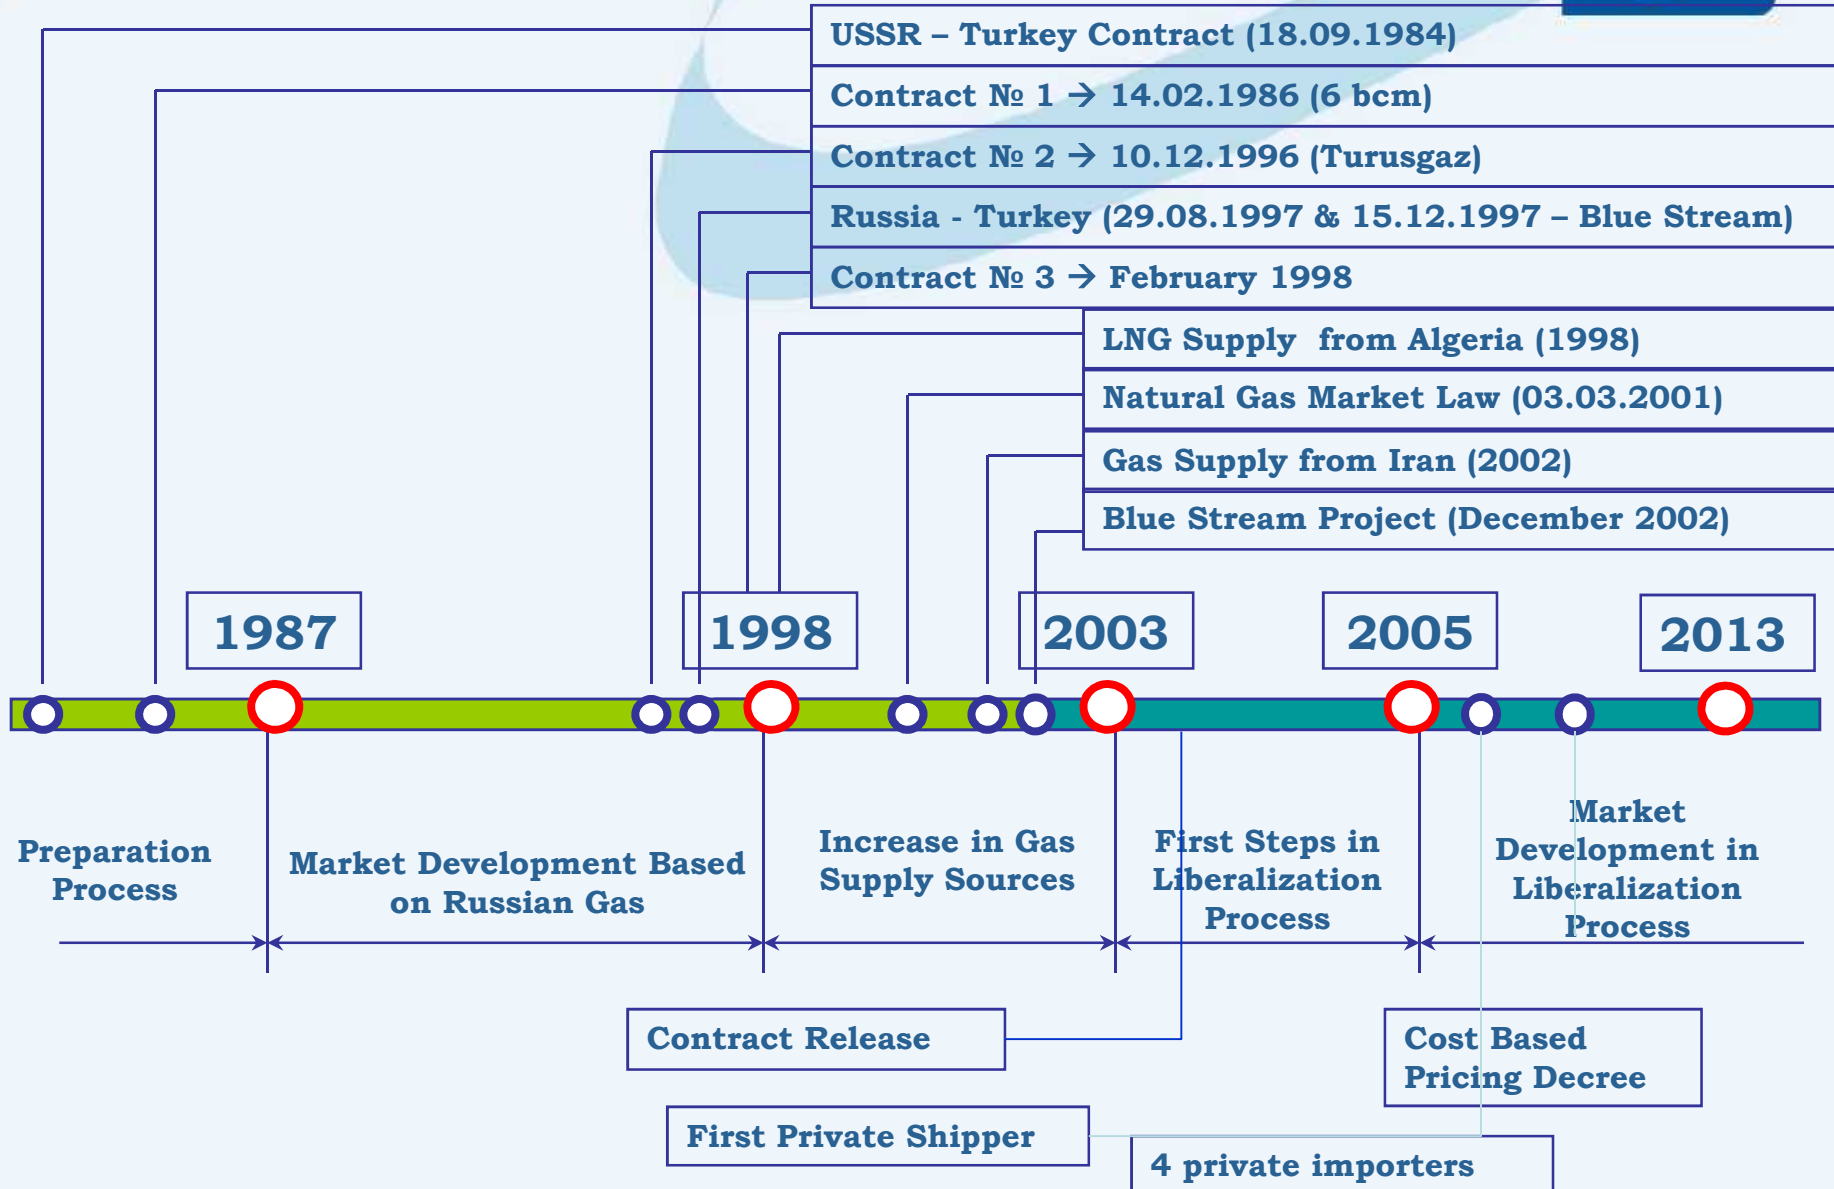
USSR – Turkey Contract (18.09.1984)

Contract № 1 → 14.02.1986 (6 bcm)

Contract № 2 → 10.12.1996 (Turusgaz)

Russia - Turkey (29.08.1997 & 15.12.1997 – Blue Stream)

Contract № 3 → February 1998

LNG Supply from Algeria (1998)

Natural Gas Market Law (03.03.2001)

Gas Supply from Iran (2002)

Blue Stream Project (December 2002)

1987

1998

2003

2005

2013

Preparation Process

Market Development Based on Russian Gas

Increase in Gas Supply Sources

First Steps in Liberalization Process

Market Development in Liberalization Process

Contract Release

Cost Based Pricing Decree

First Private Shipper

4 private importers